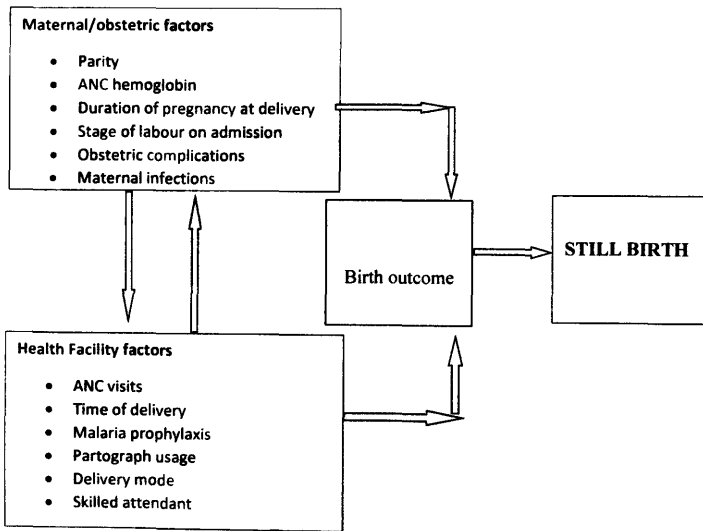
Maternal/obstetric factors

- Parity
- ANC hemoglobin
- Duration of pregnancy at delivery
- Stage of labour on admission
- Obstetric complications
- Maternal infections

Birth outcome

STILL BIRTH

Health Facility factors

- ANC visits
- Time of delivery
- Malaria prophylaxis
- Partograph usage
- Delivery mode
- Skilled attendant